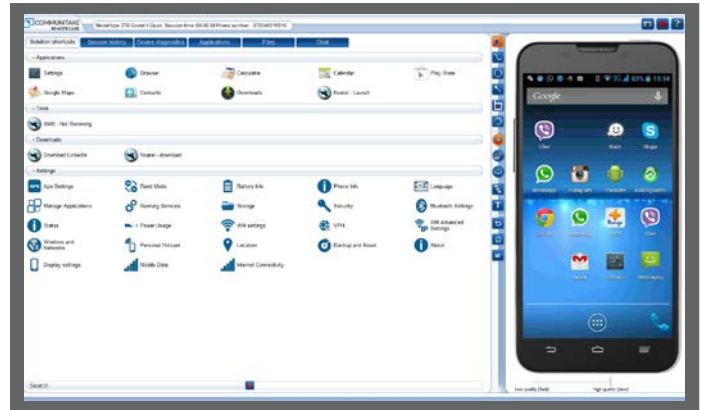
COMMUNITAKE REMOTE CARE

Solution shortcuts | Session history | Device diagnostics | Applications | Files | Chat

Applications

Settings | Browser | Calculator | Calendar | Play Store

Google Maps | Contacts | Downloads | Nvatel - Launch

Tools

SMS - Not Receiving

Downloads

Download LinkedIn | Nvatel - download

Settings

Apn Settings | Band Mode | Battery Info | Phone Info | Language

Manage Applications | Running Services | Storage | Security | Bluetooth Settings

Status | Power Usage | Wifi settings | VPN | Wifi Advanced Settings

Wireless and Networks | Personal Hotspot | Location | Backup and Reset | About

Display settings | Mobile Data | Internet Connectivity

Search

Google

Viber | Skype

WhatsApp | Instagram

Low quality | High quality